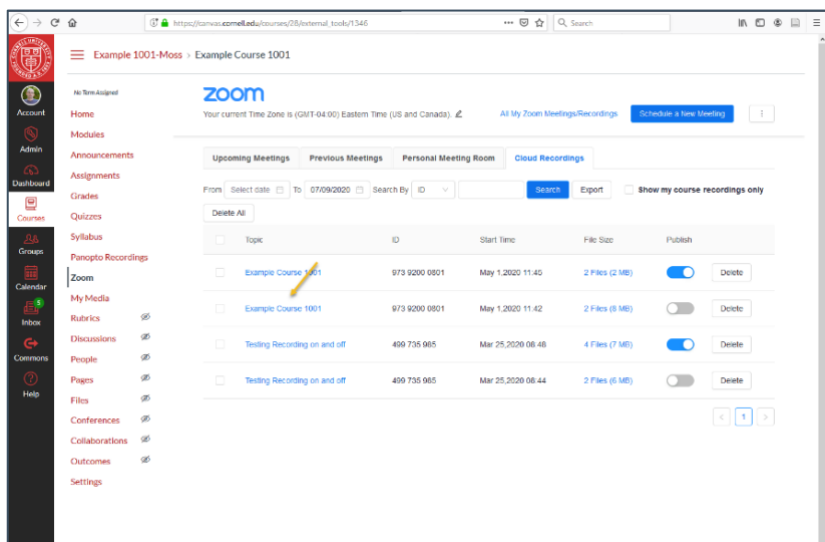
https://canvas.cornell.edu/courses/28/external_tools/1346

Search

Example 1001-Moss > Example Course 1001

Account
Admin
Dashboard
Courses
Groups
Calendar
Inbox
Commons
Help

No Term Assigned
Home
Modules
Announcements
Assignments
Grades
Quizzes
Syllabus
Panopto Recordings
Zoom
My Media
Rubrics
Discussions
People
Pages
Files
Conferences
Collaborations
Outcomes
Settings

zoom

Your current Time Zone is (GMT-04:00) Eastern Time (US and Canada).

All My Zoom Meetings/Recordings

Schedule a New Meeting

Upcoming Meetings | Previous Meetings | Personal Meeting Room | Cloud Recordings

From Select date To 07/09/2020 Search By ID Search Export Show my course recordings only

Delete All

| | Topic | ID | Start Time | File Size | Publish | |
|---|---|---|---|---|---|---|
| | Example Course 1001 | 973 9200 0801 | May 1,2020 11:45 | 2 Files (2 MB) | | Delete |
| | Example Course 1001 | 973 9200 0801 | May 1,2020 11:42 | 2 Files (6 MB) | | Delete |
| | Testing Recording on and off | 499 735 965 | Mar 25,2020 08:48 | 4 Files (7 MB) | | Delete |
| | Testing Recording on and off | 499 735 965 | Mar 25,2020 08:44 | 2 Files (6 MB) | | Delete |

< 1 >